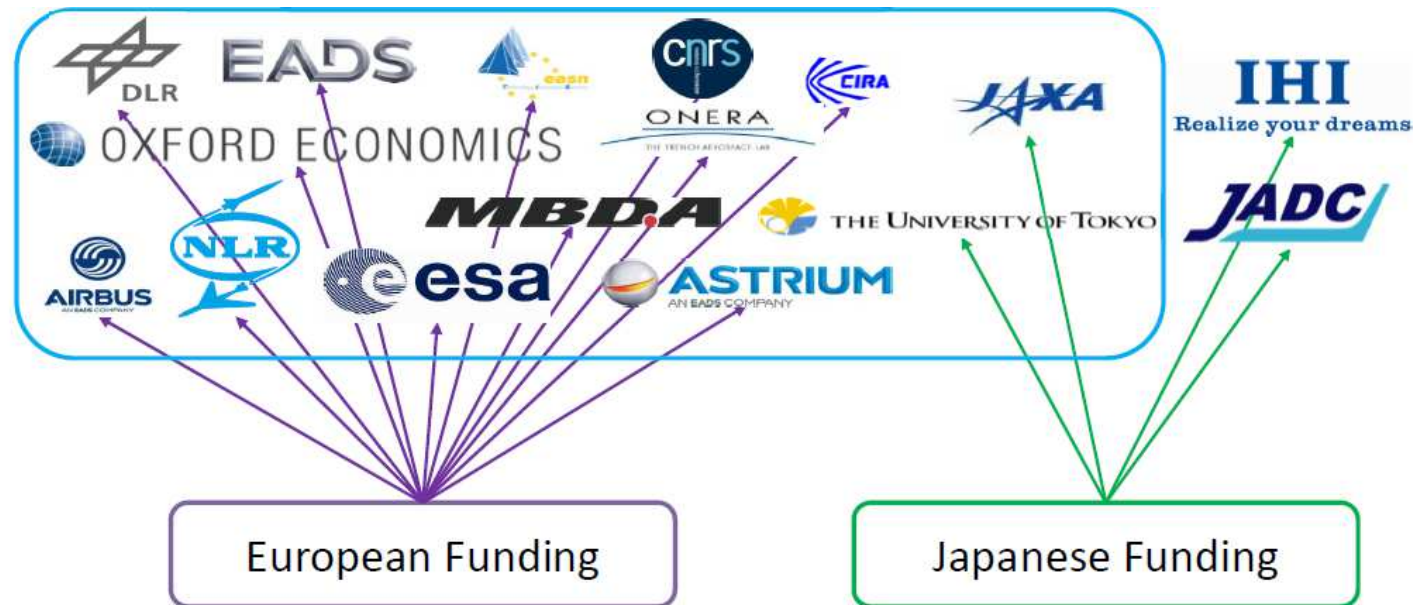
DLR
EADS
easn
cnrs
ONERA
THE FRENCH AEROSPACE LAB
CIRA
JAXA
IHI
Realize your dreams
OXFORD ECONOMICS
NLR
MBDA
THE UNIVERSITY OF TOKYO
JADC
AIRBUS
AN EADS COMPANY
esa
ASTRIUM
AN EADS COMPANY

European Funding

Japanese Funding